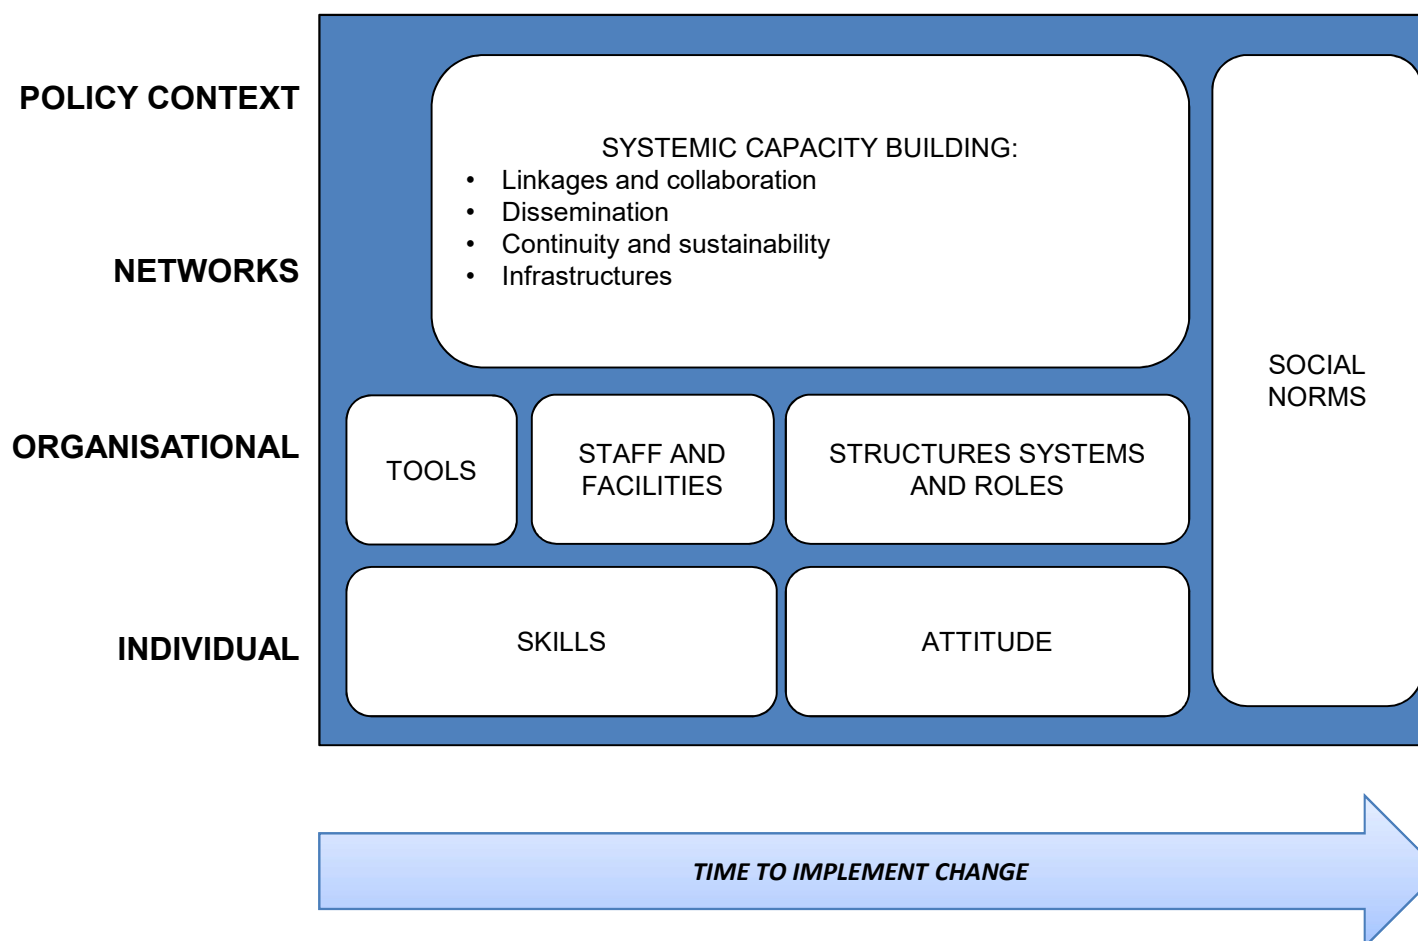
POLICY CONTEXT

NETWORKS

ORGANISATIONAL

INDIVIDUAL

SYSTEMIC CAPACITY BUILDING:
• Linkages and collaboration
• Dissemination
• Continuity and sustainability
• Infrastructures

SOCIAL NORMS

TOOLS

STAFF AND FACILITIES

STRUCTURES SYSTEMS AND ROLES

SKILLS

ATTITUDE

TIME TO IMPLEMENT CHANGE